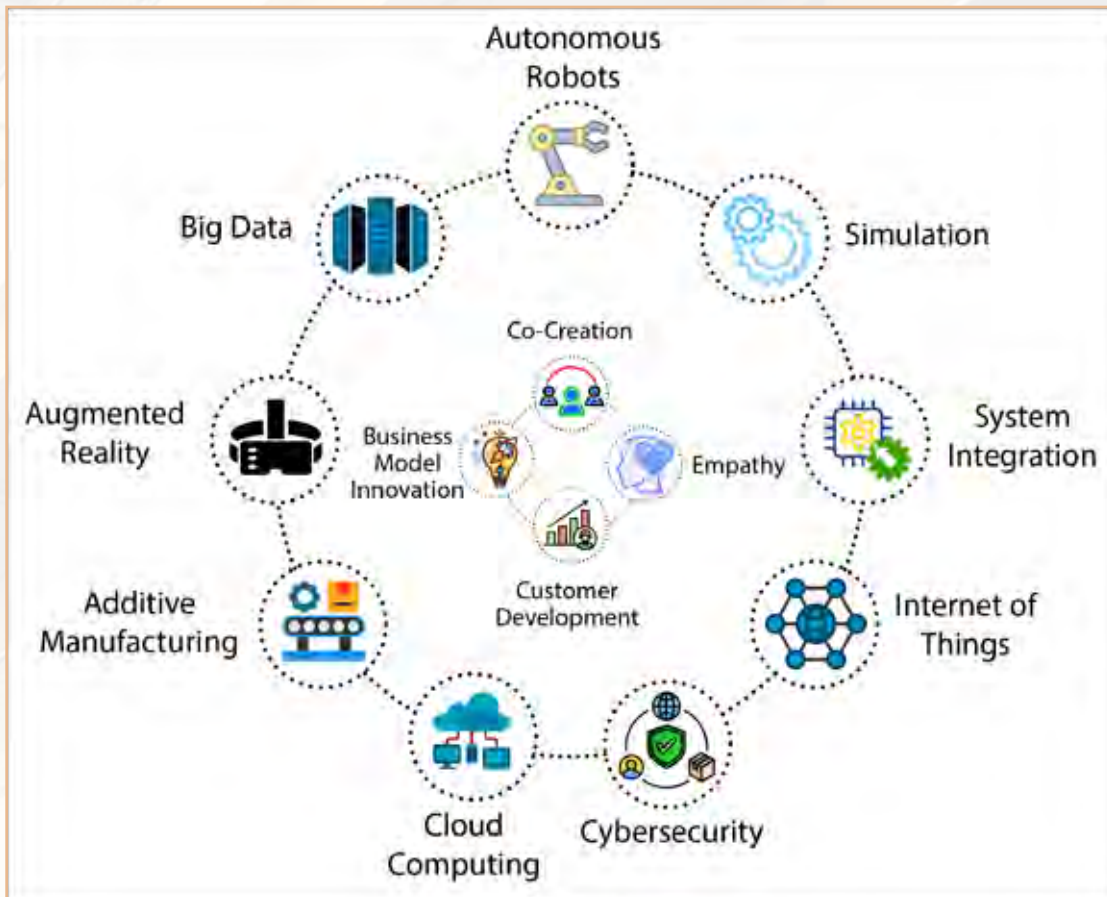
Autonomous Robots

Simulation

System Integration

Internet of Things

Cybersecurity

Cloud Computing

Additive Manufacturing

Augmented Reality

Big Data

Co-Creation

Empathy

Customer Development

Business Model Innovation